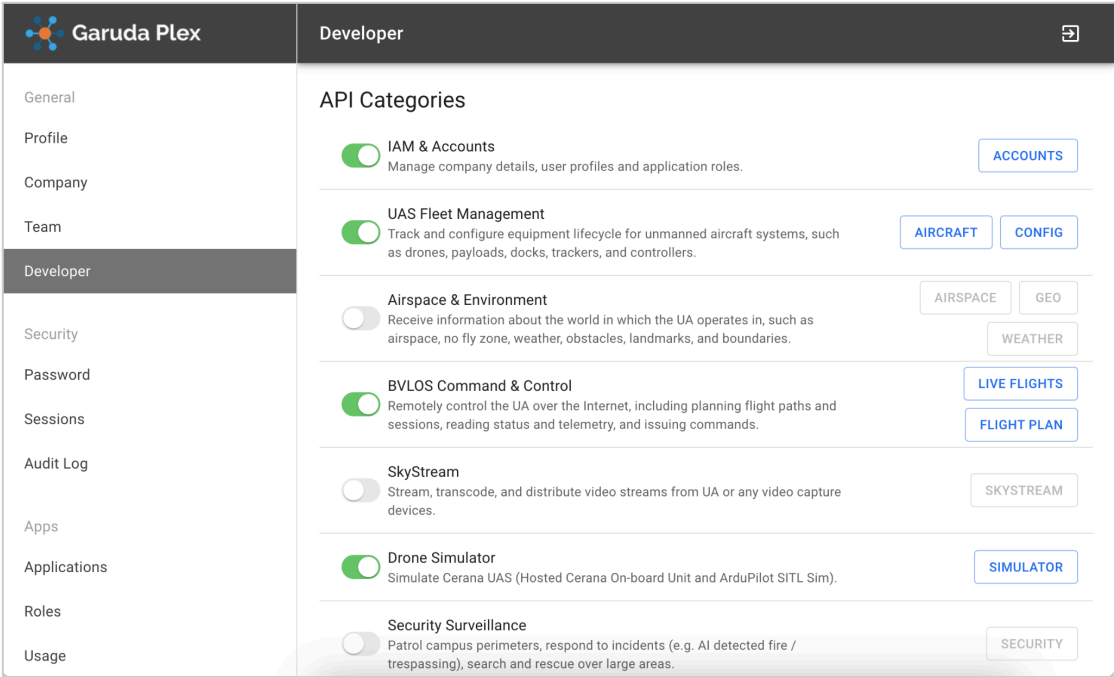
Garuda Plex

Developer

General
Profile
Company
Team
Developer

Security
Password
Sessions
Audit Log

Apps
Applications
Roles
Usage

API Categories

IAM & Accounts
Manage company details, user profiles and application roles.
ACCOUNTS

UAS Fleet Management
Track and configure equipment lifecycle for unmanned aircraft systems, such as drones, payloads, docks, trackers, and controllers.
AIRCRAFT
CONFIG

Airspace & Environment
Receive information about the world in which the UA operates in, such as airspace, no fly zone, weather, obstacles, landmarks, and boundaries.
AIRSPACE
GEO
WEATHER

BVLOS Command & Control
Remotely control the UA over the Internet, including planning flight paths and sessions, reading status and telemetry, and issuing commands.
LIVE FLIGHTS
FLIGHT PLAN

SkyStream
Stream, transcode, and distribute video streams from UA or any video capture devices.
SKYSTREAM

Drone Simulator
Simulate Cerana UAS (Hosted Cerana On-board Unit and ArduPilot SITL Sim).
SIMULATOR

Security Surveillance
Patrol campus perimeters, respond to incidents (e.g. AI detected fire / trespassing), search and rescue over large areas.
SECURITY